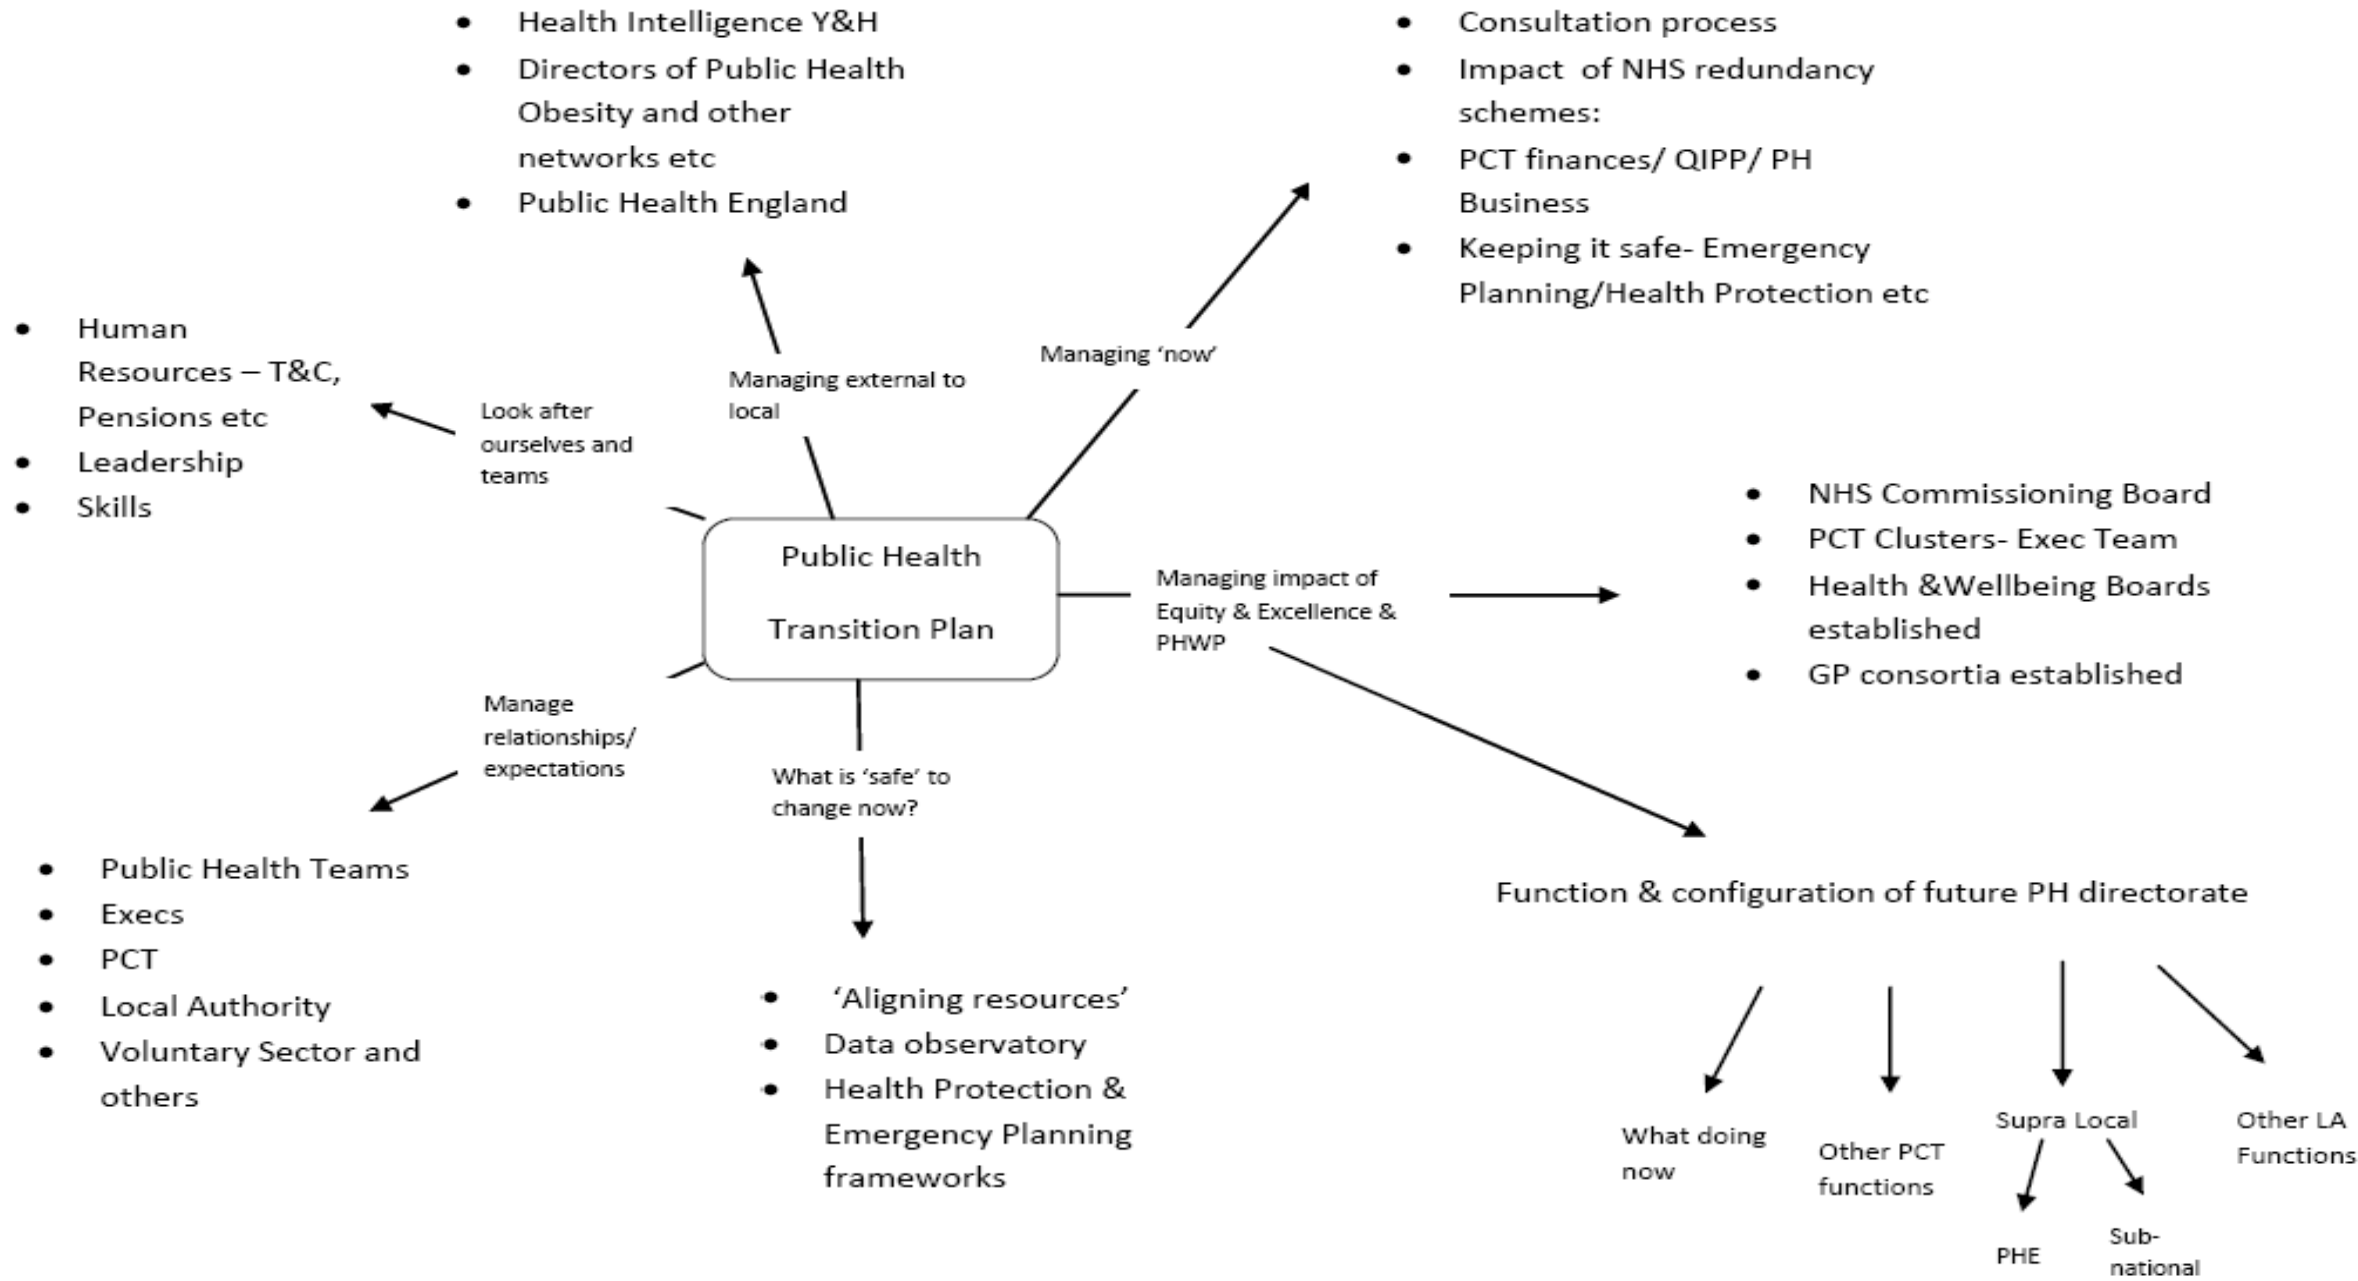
- Health Intelligence Y&H
- Directors of Public Health Obesity and other networks etc
- Public Health England

- Consultation process
- Impact of NHS redundancy schemes:
- PCT finances/ QIPP/ PH Business
- Keeping it safe- Emergency Planning/Health Protection etc

- Human Resources – T&C, Pensions etc
- Leadership
- Skills

Look after ourselves and teams

Managing external to local

Managing 'now'

Public Health

Transition Plan

Managing impact of Equity & Excellence & PHWP

- NHS Commissioning Board
- PCT Clusters- Exec Team
- Health &Wellbeing Boards established
- GP consortia established

Manage relationships/ expectations

What is 'safe' to change now?

- Public Health Teams
- Execs
- PCT
- Local Authority
- Voluntary Sector and others

- 'Aligning resources'
- Data observatory
- Health Protection & Emergency Planning frameworks

Function & configuration of future PH directorate

What doing now

Other PCT functions

Supra Local

PHE

Sub-national

Other LA Functions